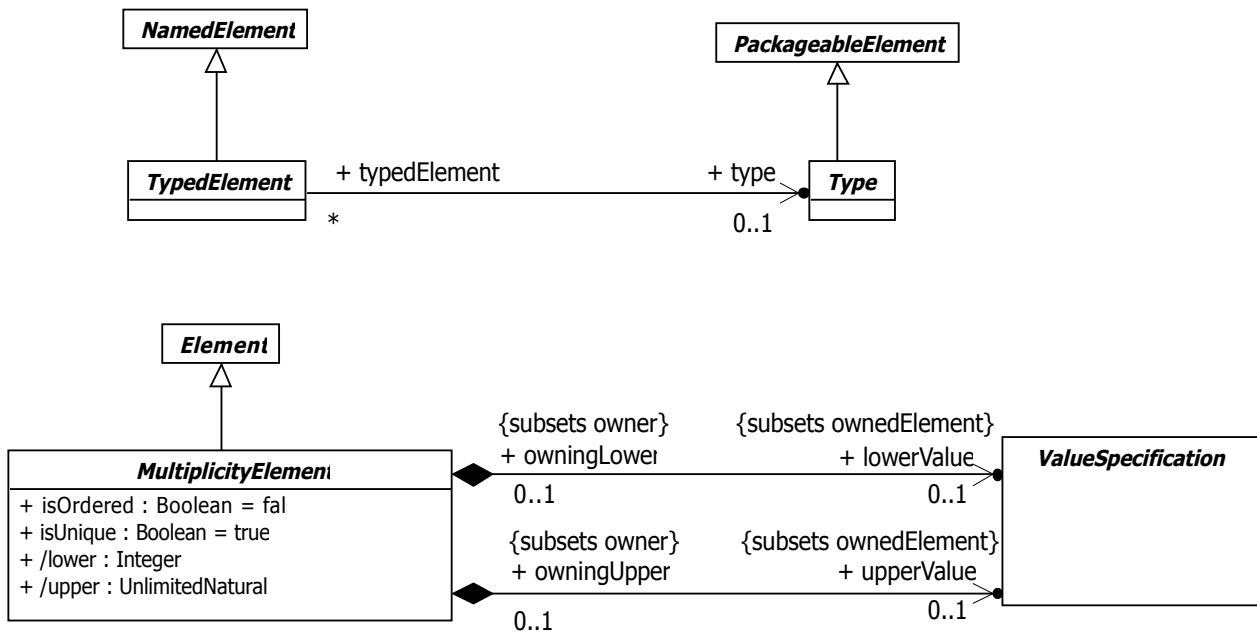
NamedElement

PackageableElement

TypedElement

+ typedElement

+ type

Type

*

0..1

Element

MultiplicityElement

+ isOrdered : Boolean = fal
+ isUnique : Boolean = true
+ /lower : Integer
+ /upper : UnlimitedNatural

{subsets owner}
+ owningLower

0..1

{subsets ownedElement}
+ lowerValue

0..1

ValueSpecification

{subsets owner}
+ owningUpper

0..1

{subsets ownedElement}
+ upperValue

0..1